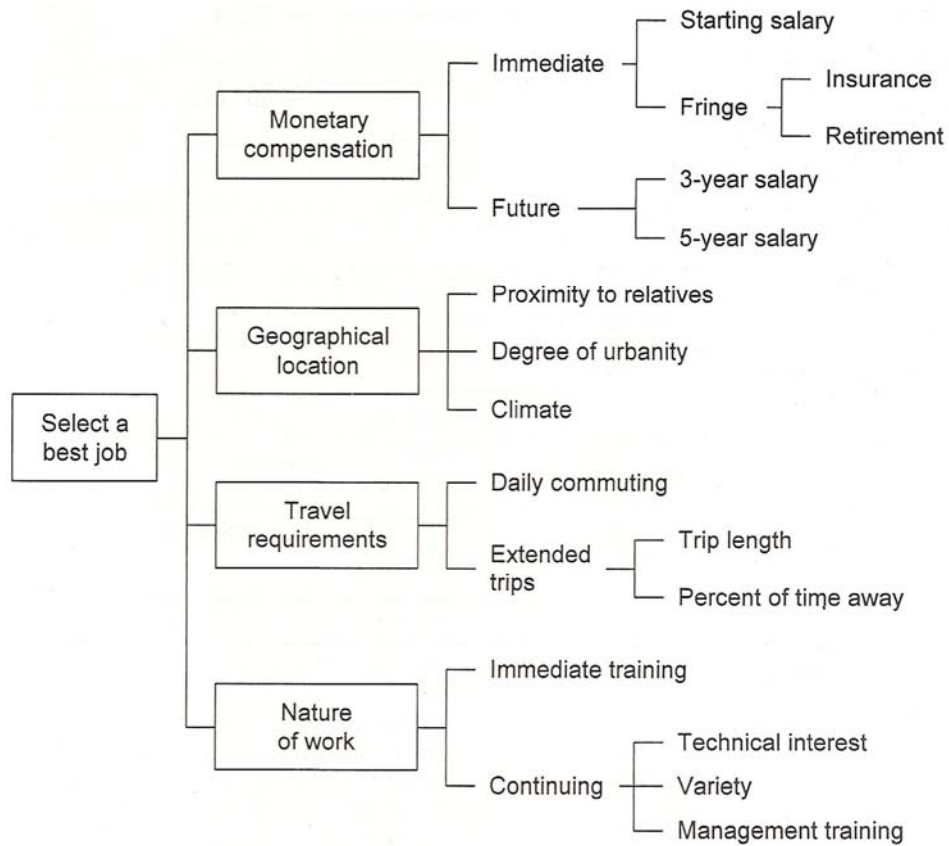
Select a best job

Monetary compensation

Immediate

Starting salary

Fringe

Insurance

Retirement

Future

3-year salary

5-year salary

Geographical location

Proximity to relatives

Degree of urbanity

Climate

Travel requirements

Daily commuting

Extended trips

Trip length

Percent of time away

Nature of work

Immediate training

Continuing

Technical interest

Variety

Management training